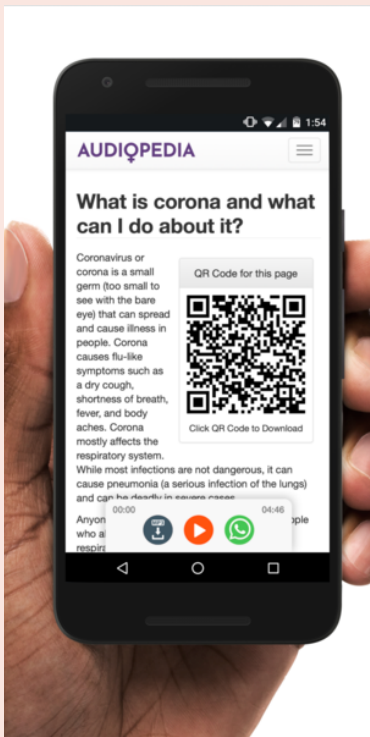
1:54

AUDIOPEDIA

What is corona and what can I do about it?

QR Code for this page

Click QR Code to Download

Coronavirus or corona is a small germ (too small to see with the bare eye) that can spread and cause illness in people. Corona causes flu-like symptoms such as a dry cough, shortness of breath, fever, and body aches. Corona mostly affects the respiratory system. While most infections are not dangerous, it can cause pneumonia (a serious infection of the lungs) and can be deadly in severe cases.

Anyon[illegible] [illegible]ople who a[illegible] respira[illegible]

00:00

04:46